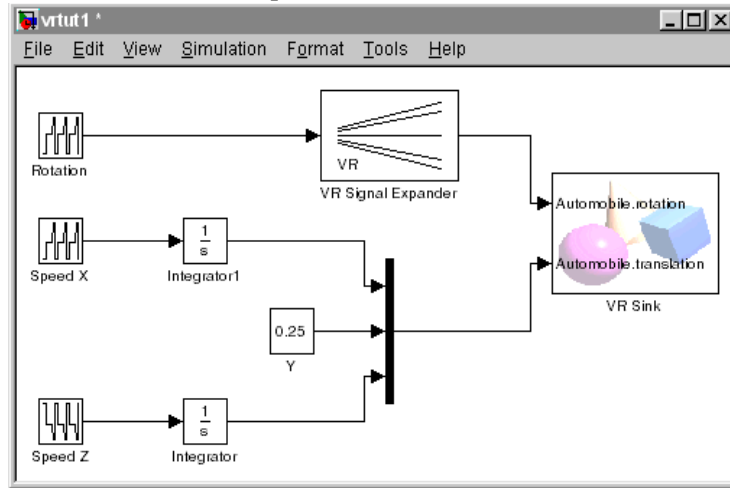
vrtut1 *

File Edit View Simulation Format Tools Help

Rotation

VR

VR Signal Expander

Automobile.rotation

Automobile.translation

VR Sink

Speed X

$\frac{1}{s}$

Integrator1

0.25

Y

Speed Z

$\frac{1}{s}$

Integrator